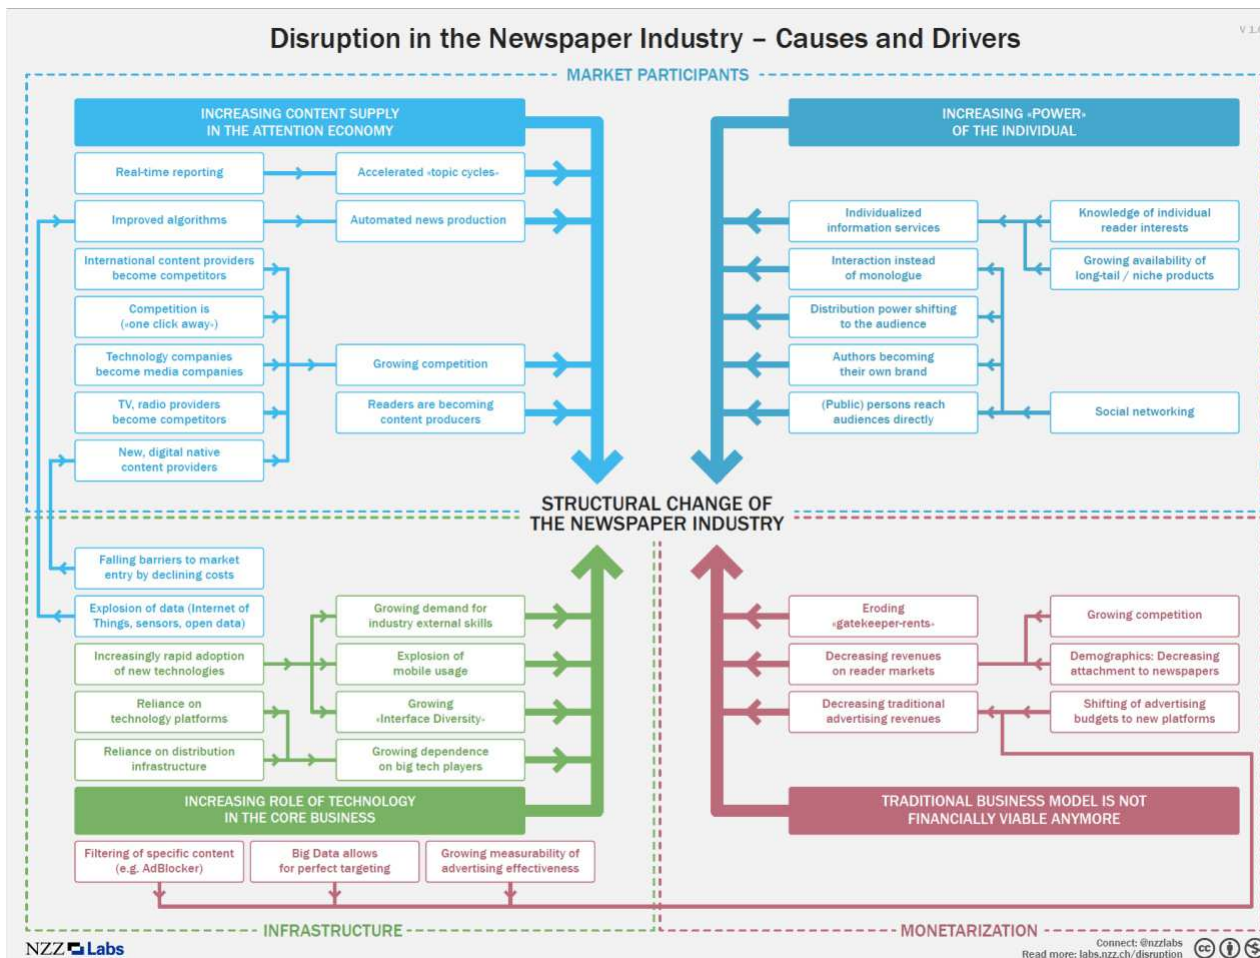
Disruption in the Newspaper Industry – Causes and Drivers

V 1.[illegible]

MARKET PARTICIPANTS

INCREASING CONTENT SUPPLY IN THE ATTENTION ECONOMY

Real-time reporting

Accelerated »topic cycles«

Improved algorithms

Automated news production

International content providers become competitors

Competition is (»one click away«)

Technology companies become media companies

Growing competition

TV, radio providers become competitors

Readers are becoming content producers

New, digital native content providers

INCREASING »POWER« OF THE INDIVIDUAL

Individualized information services

Knowledge of individual reader interests

Interaction instead of monologue

Growing availability of long-tail / niche products

Distribution power shifting to the audience

Authors becoming their own brand

(Public) persons reach audiences directly

Social networking

STRUCTURAL CHANGE OF THE NEWSPAPER INDUSTRY

Falling barriers to market entry by declining costs

Explosion of data (Internet of Things, sensors, open data)

Growing demand for industry external skills

Increasingly rapid adoption of new technologies

Explosion of mobile usage

Reliance on technology platforms

Growing »Interface Diversity«

Reliance on distribution infrastructure

Growing dependence on big tech players

INCREASING ROLE OF TECHNOLOGY IN THE CORE BUSINESS

Filtering of specific content (e.g. AdBlocker)

Big Data allows for perfect targeting

Growing measurability of advertising effectiveness

Eroding »gatekeeper-rents«

Growing competition

Decreasing revenues on reader markets

Demographics: Decreasing attachment to newspapers

Decreasing traditional advertising revenues

Shifting of advertising budgets to new platforms

TRADITIONAL BUSINESS MODEL IS NOT FINANCIALLY VIABLE ANYMORE

INFRASTRUCTURE

MONETARIZATION

NZZ Labs

Connect: @nzzlabs
Read more: labs.nzz.ch/disruption